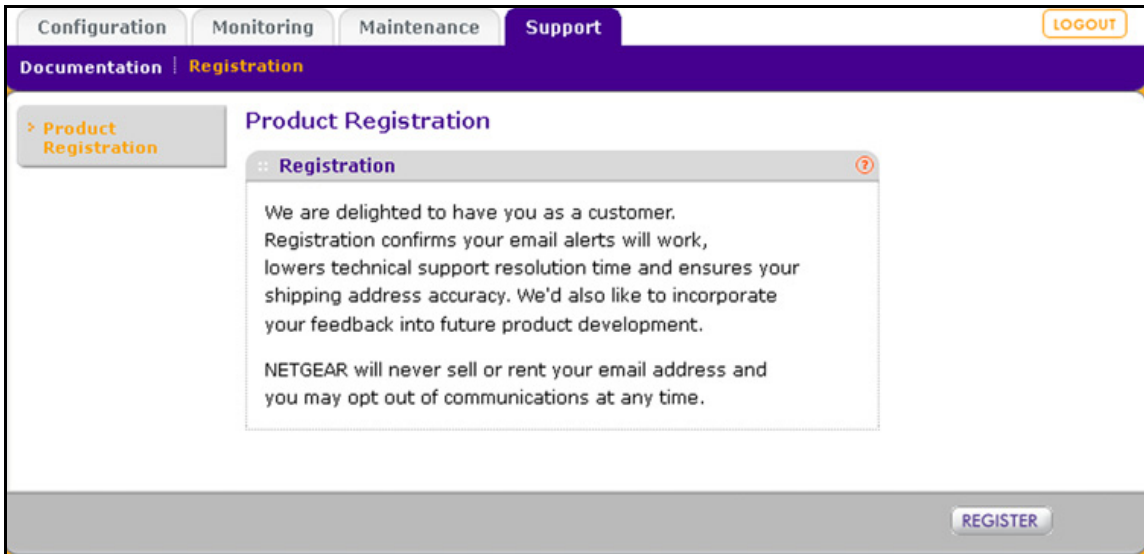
Configuration | Monitoring | Maintenance | Support

LOGOUT

Documentation | Registration

› Product Registration

Product Registration

:: Registration

?

We are delighted to have you as a customer. Registration confirms your email alerts will work, lowers technical support resolution time and ensures your shipping address accuracy. We'd also like to incorporate your feedback into future product development.

NETGEAR will never sell or rent your email address and you may opt out of communications at any time.

REGISTER